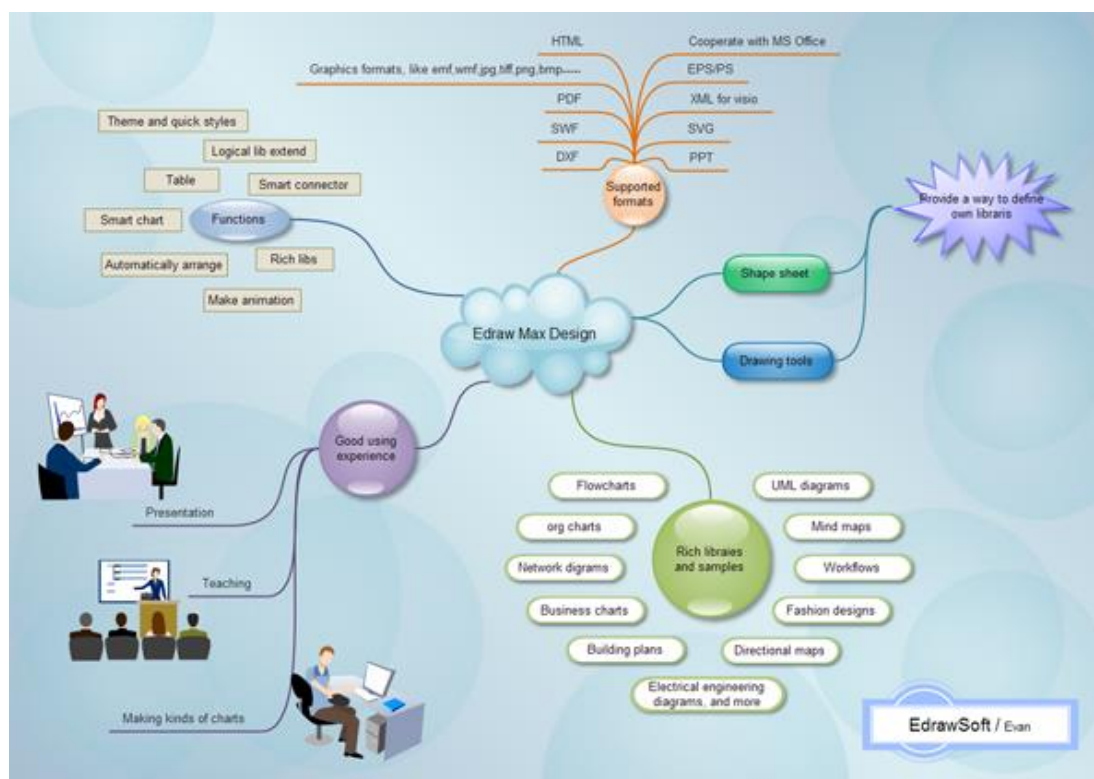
Edraw Max Design

Supported formats

HTML
Graphics formats, like emf,wmf,jpg,tiff,png,bmp......
PDF
SWF
DXF
Cooperate with MS Office
EPS/PS
XML for visio
SVG
PPT

Functions

Theme and quick styles
Logical lib extend
Table
Smart connector
Smart chart
Automatically arrange
Rich libs
Make animation

Shape sheet

Provide a way to define own libraris

Drawing tools

Good using experience

Presentation
Teaching
Making kinds of charts

Rich libraies and samples

Flowcharts
org charts
Network digrams
Business charts
Building plans
Electrical engineering diagrams, and more
UML diagrams
Mind maps
Workflows
Fashion designs
Directional maps

EdrawSoft / Evan